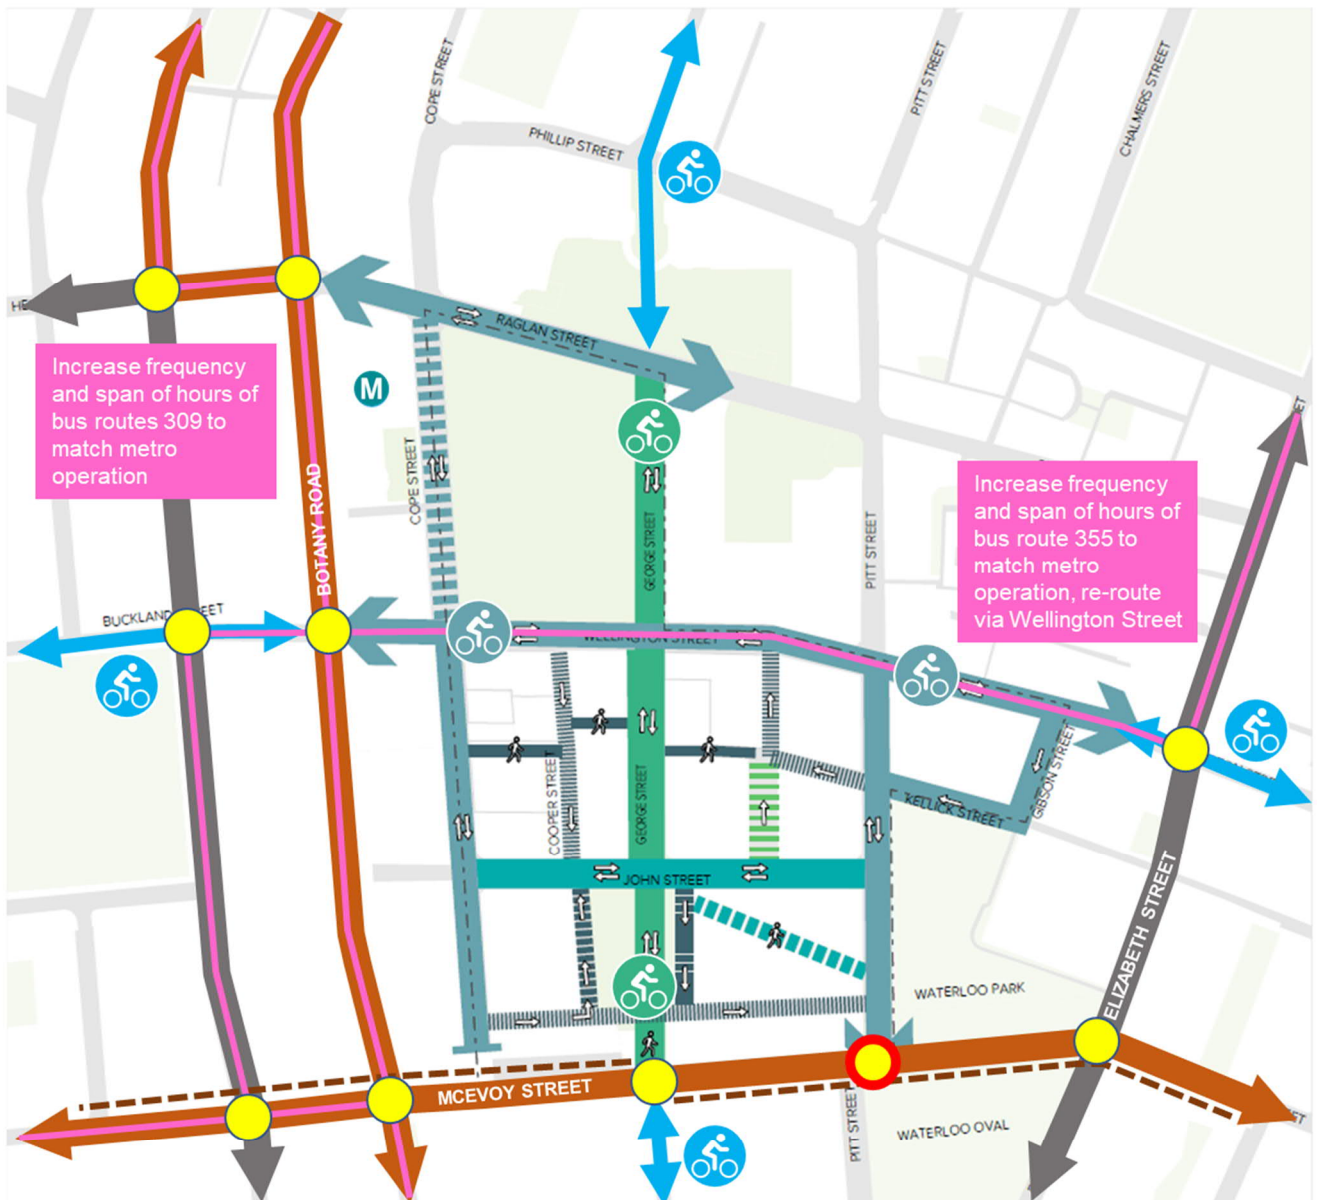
COPE STREET
PHILLIP STREET
PITT STREET
CHALMERS STREET
RAGLAN STREET
M
Increase frequency and span of hours of bus routes 309 to match metro operation
BOTANY ROAD
COPE STREET
GEORGE STREET
PITT STREET
Increase frequency and span of hours of bus route 355 to match metro operation, re-route via Wellington Street
BUCKLAND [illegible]EET
WELLINGTON STREET
GIBSON STREET
KELLICK STREET
COOPER STREET
GEORGE STREET
JOHN STREET
ELIZABETH STREET
WATERLOO PARK
MCEVOY STREET
PITT STREET
WATERLOO OVAL